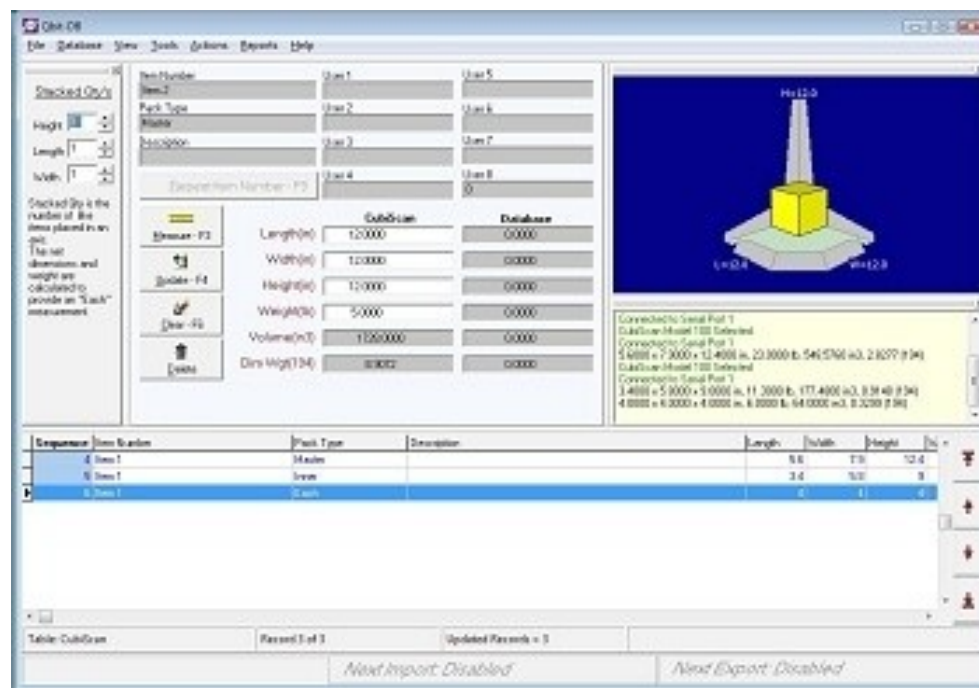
Qbit-DB

File Database View Tools Actions Reports Help

Stacked Qty's

Height 1
Length 1
Width 1

Stacked Qty is the number of like items placed in an unit. The net dimensions and weight are calculated to provide an "Each" measurement

Item Number
Item 2
Pack Type
Master
Description

User 1
User 2
User 3
User 4
User 5
User 6
User 7
User 8
0

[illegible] Item Number - F3

Measure - F2
Update - F4
Clear - F6
Delete

| | CubiScan | Database |
|---|---|---|
| Length(in) | 12.0000 | 0.0000 |
| Width(in) | 12.0000 | 0.0000 |
| Height(in) | 12.0000 | 0.0000 |
| Weight(lb) | 5.0000 | 0.0000 |
| Volume(in3) | 1728.0000 | 0.0000 |
| Dim Wgt(194) | 8.9072 | 0.0000 |

H=12.0
L=12.0
W=12.0

Connected to Serial Port 1
CubiScan Model 100 Selected
Connected to Serial Port 1
5.6000 x 7.3000 x 12.4000 in, 23.0000 lb, 546.5760 in3, 2.8277 (194)
CubiScan Model 100 Selected
Connected to Serial Port 1
3.4000 x 5.0000 x 9.0000 in, 11.3000 lb, 177.4000 in3, 0.9148 (194)
4.0000 x 4.0000 x 4.0000 in, 6.0000 lb, 64.0000 in3, 0.3299 (194)

| Sequence | Item Number | Pack Type | Description | Length | Width | Height |
|---|---|---|---|---|---|---|
| 4 | Item 1 | Master | | 5.6 | 7.3 | 12.4 |
| 5 | Item 1 | Inner | | 3.4 | 5.0 | 9 |
| 6 | Item 1 | Each | | 4 | 4 | 4 |

Table: CubiScan
Record 3 of 3
Updated Records = 3

Next Import: Disabled
Next Export: Disabled